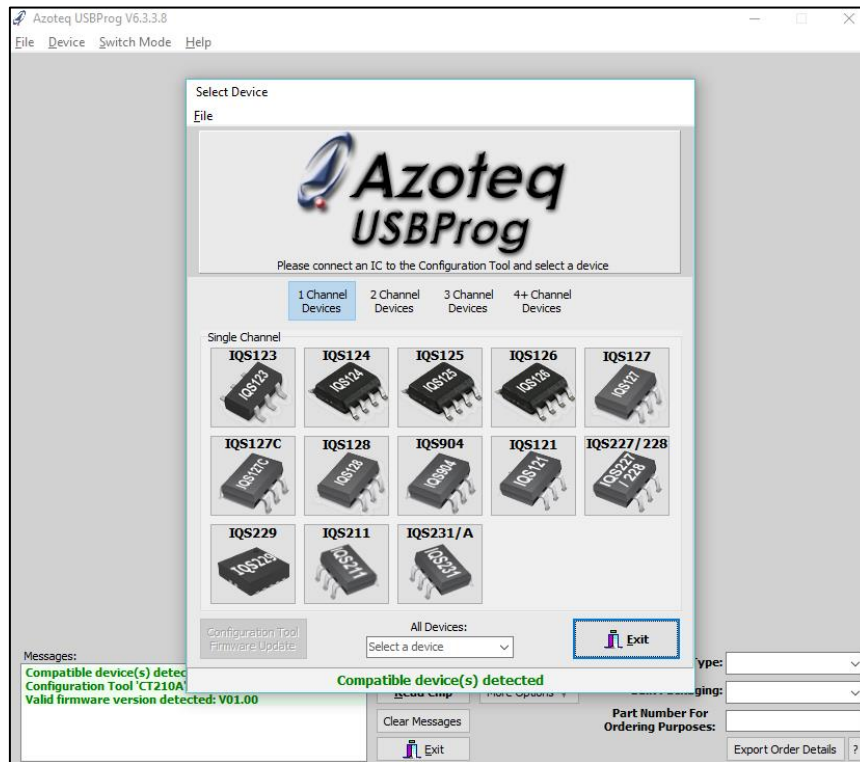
Azoteq USBProg V6.3.3.8

File Device Switch Mode Help

Select Device

File

Azoteq USBProg

Please connect an IC to the Configuration Tool and select a device

1 Channel Devices
2 Channel Devices
3 Channel Devices
4+ Channel Devices

Single Channel

IQS123 IQS123
IQS124 IQS124
IQS125 IQS125
IQS126 IQS126
IQS127 IQS127
IQS127C IQS127C
IQS128 IQS128
IQS904 IQS904
IQS121 IQS121
IQS227/228 IQS227 / 228
IQS229 IQS229
IQS211 IQS211
IQS231/A IQS231

Configuration Tool Firmware Update

All Devices:

Select a device

Exit

Compatible device(s) detected

Messages:

Compatible device(s) detec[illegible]
Configuration Tool 'CT210A'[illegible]
Valid firmware version detected: V01.00

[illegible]ype:
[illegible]ging:
Part Number For Ordering Purposes:

Read Chip
More Options
Clear Messages
Exit
Export Order Details
?